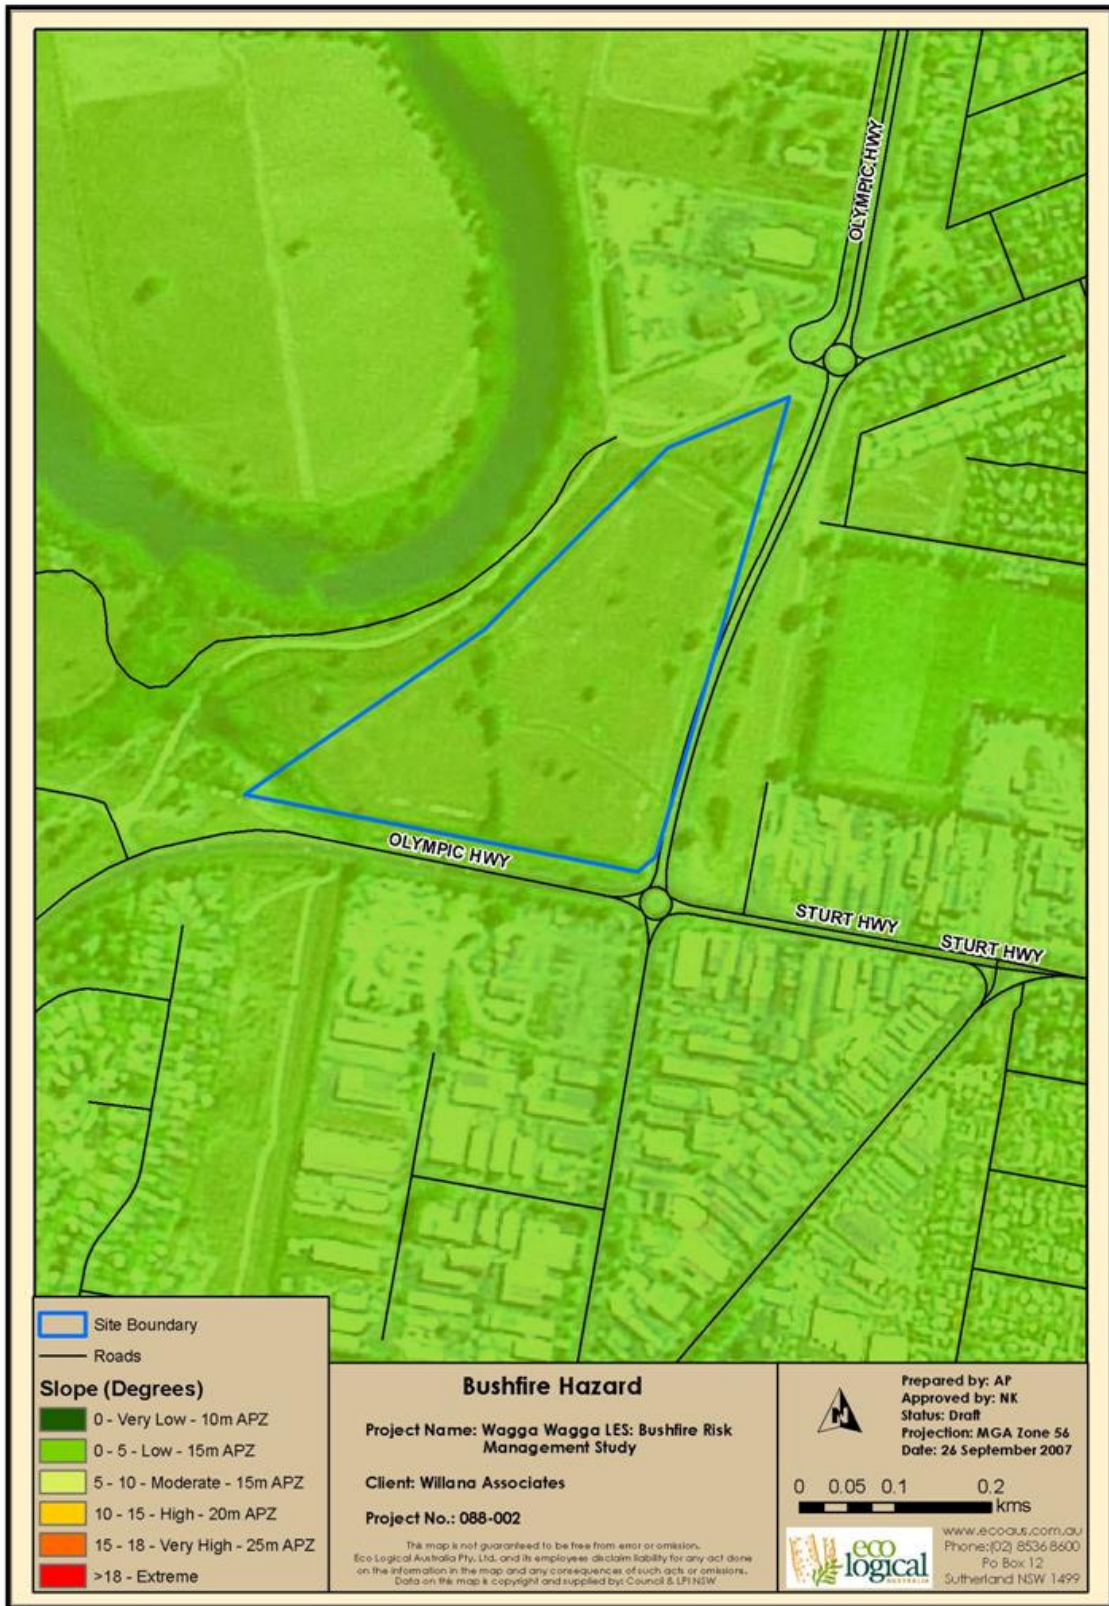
OLYMPIC HWY

OLYMPIC HWY

STURT HWY

STURT HWY

Site Boundary

Roads

Slope (Degrees)

0 - Very Low - 10m APZ

0 - 5 - Low - 15m APZ

5 - 10 - Moderate - 15m APZ

10 - 15 - High - 20m APZ

15 - 18 - Very High - 25m APZ

>18 - Extreme

Bushfire Hazard

Project Name: Wagga Wagga LES: Bushfire Risk Management Study

Client: Willana Associates

Project No.: 088-002

This map is not guaranteed to be free from error or omission. Eco Logical Australia Pty. Ltd. and its employees disclaim liability for any act done on the information in the map and any consequences of such acts or omissions. Data on this map is copyright and supplied by: Council & LPI NSW

N

Prepared by: AP
Approved by: NK
Status: Draft
Projection: MGA Zone 56
Date: 26 September 2007

0 0.05 0.1 0.2 kms

eco logical AUSTRALIA

www.ecoaus.com.au
Phone:(02) 8536 8600
Po Box 12
Sutherland NSW 1499